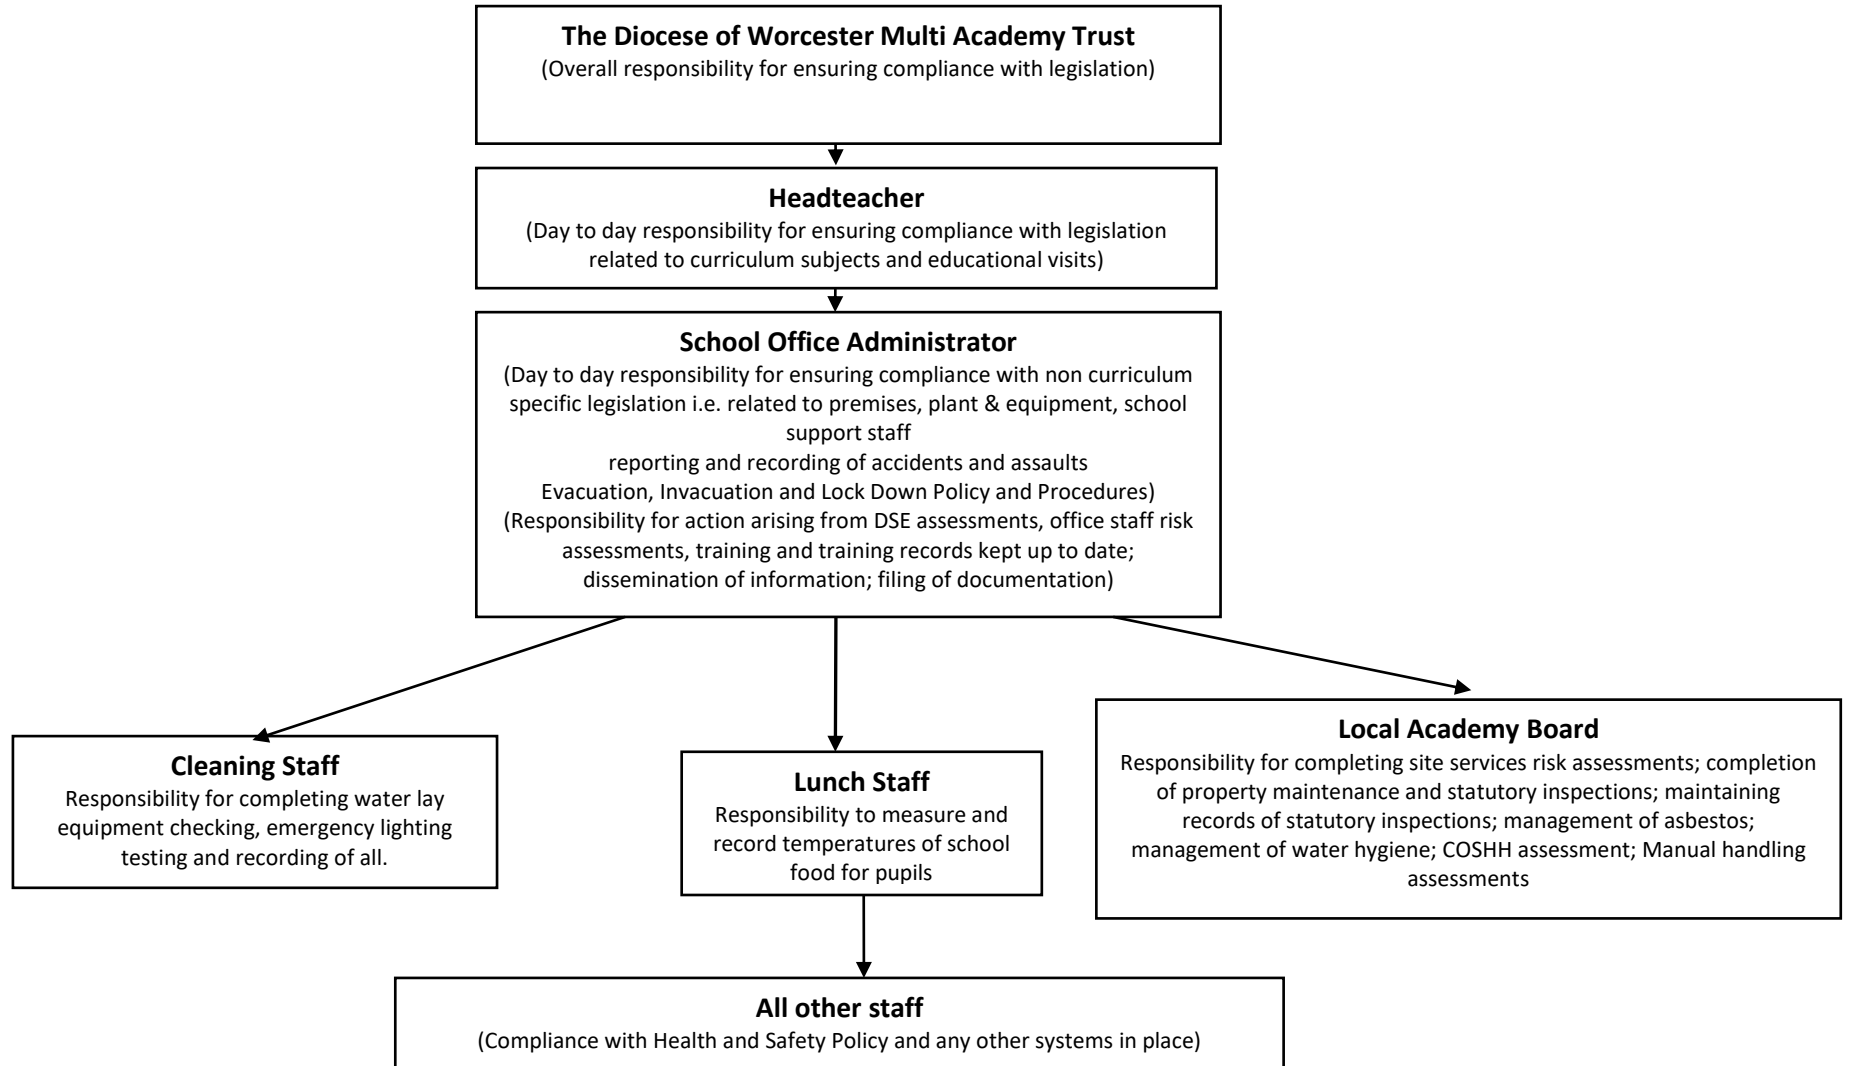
**The Diocese of Worcester Multi Academy Trust**
(Overall responsibility for ensuring compliance with legislation)

**Headteacher**
(Day to day responsibility for ensuring compliance with legislation related to curriculum subjects and educational visits)

**School Office Administrator**
(Day to day responsibility for ensuring compliance with non curriculum specific legislation i.e. related to premises, plant & equipment, school support staff
reporting and recording of accidents and assaults
Evacuation, Invacuation and Lock Down Policy and Procedures)
(Responsibility for action arising from DSE assessments, office staff risk assessments, training and training records kept up to date; dissemination of information; filing of documentation)

**Cleaning Staff**
Responsibility for completing water lay equipment checking, emergency lighting testing and recording of all.

**Lunch Staff**
Responsibility to measure and record temperatures of school food for pupils

**Local Academy Board**
Responsibility for completing site services risk assessments; completion of property maintenance and statutory inspections; maintaining records of statutory inspections; management of asbestos; management of water hygiene; COSHH assessment; Manual handling assessments

**All other staff**
(Compliance with Health and Safety Policy and any other systems in place)